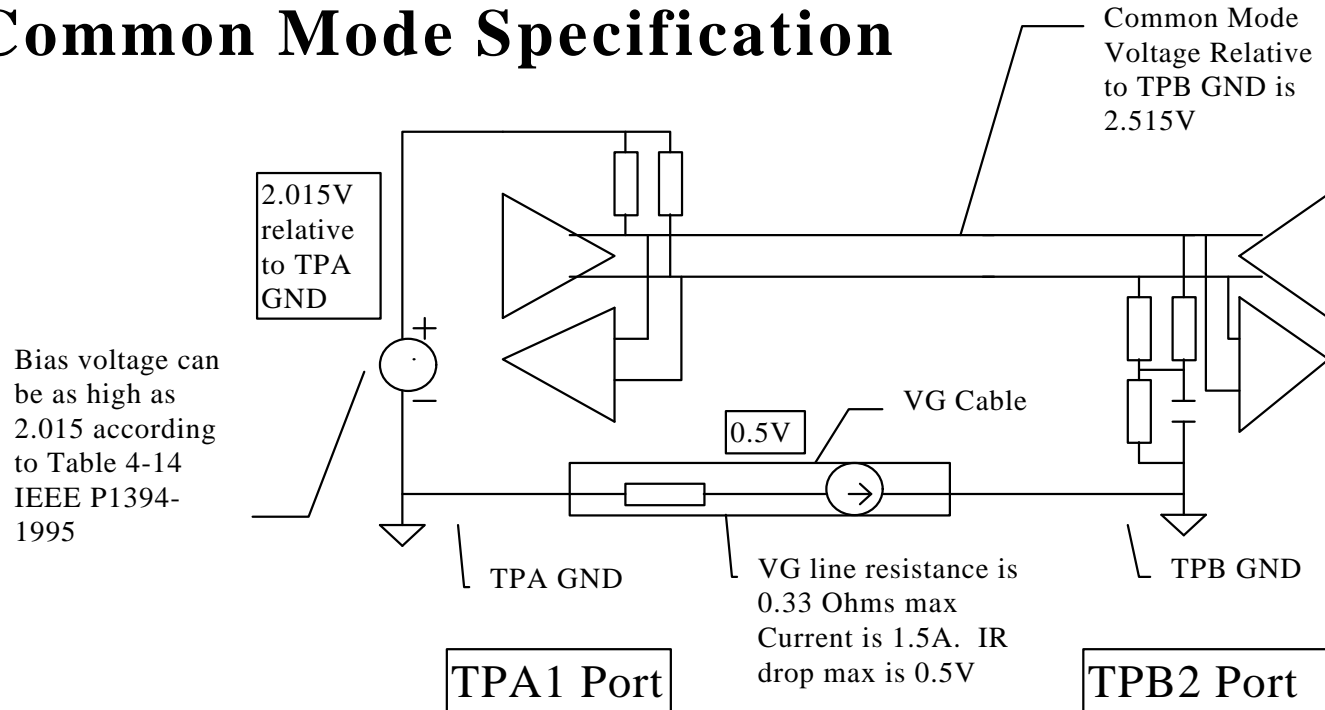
Common Mode Specification

Common Mode Voltage Relative to TPB GND is 2.515V

2.015V relative to TPA GND

+

−

Bias voltage can be as high as 2.015 according to Table 4-14 IEEE P1394-1995

VG Cable

0.5V

TPA GND

VG line resistance is 0.33 Ohms max Current is 1.5A. IR drop max is 0.5V

TPB GND

TPA1 Port

TPB2 Port